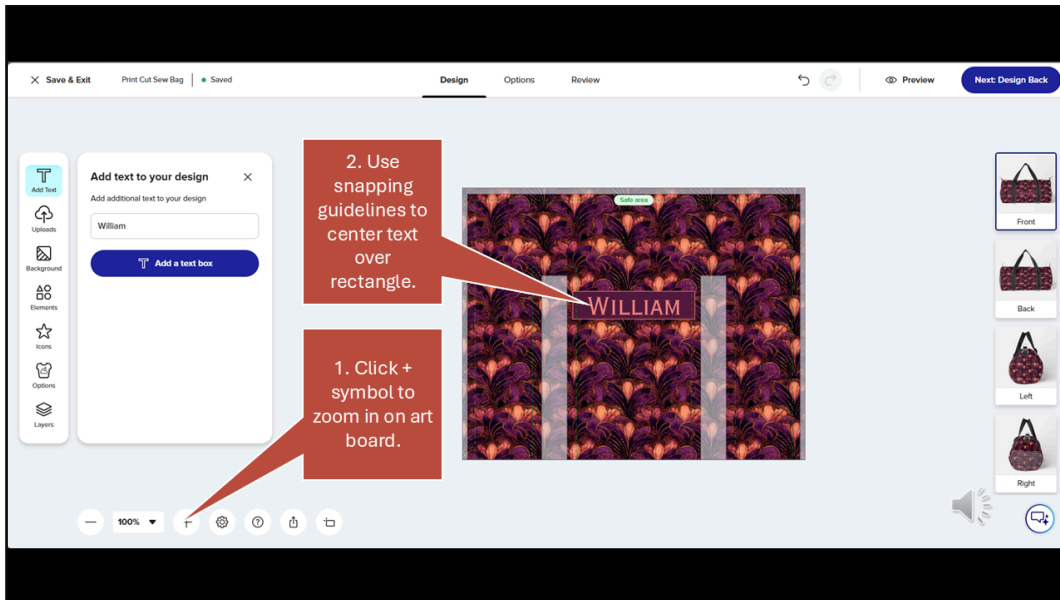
Save & Exit Print Cut Sew Bag Saved

Design Options Review

Preview Next: Design Back

Add Text
Uploads
Background
Elements
Icons
Options
Layers

Add text to your design
Add additional text to your design
William
Add a text box

2. Use snapping guidelines to center text over rectangle.

1. Click + symbol to zoom in on art board.

Safe area

WILLIAM

Front
Back
Left
Right

100%